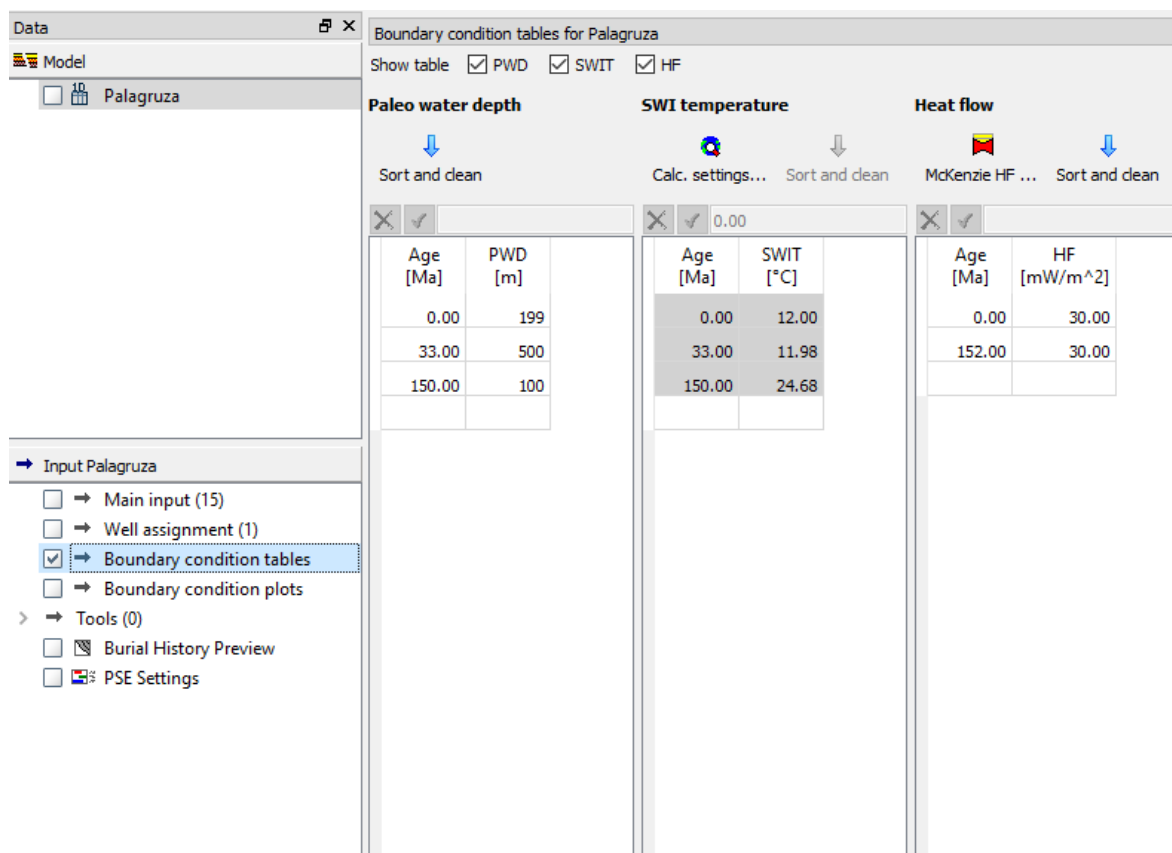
Data

Model

Palagruza

Input Palagruza

Main input (15)

Well assignment (1)

Boundary condition tables

Boundary condition plots

Tools (0)

Burial History Preview

PSE Settings

Boundary condition tables for Palagruza

Show table PWD SWIT HF

Paleo water depth

Sort and clean

| Age [Ma] | PWD [m] |
|---|---|
| 0.00 | 199 |
| 33.00 | 500 |
| 150.00 | 100 |

SWI temperature

Calc. settings... Sort and clean

0.00

| Age [Ma] | SWIT [°C] |
|---|---|
| 0.00 | 12.00 |
| 33.00 | 11.98 |
| 150.00 | 24.68 |

Heat flow

McKenzie HF ... Sort and clean

| Age [Ma] | HF [mW/m^2] |
|---|---|
| 0.00 | 30.00 |
| 152.00 | 30.00 |